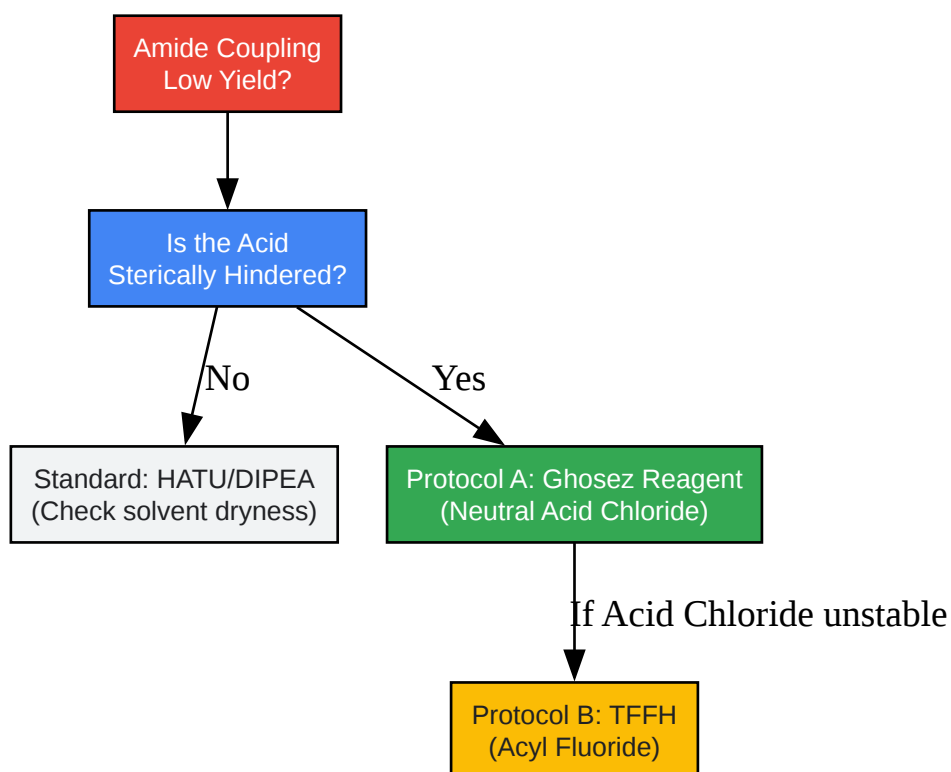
Amide Coupling
Low Yield?

Is the Acid
Sterically Hindered?

No

Yes

Standard: HATU/DIPEA
(Check solvent dryness)

Protocol A: Ghosez Reagent
(Neutral Acid Chloride)

If Acid Chloride unstable

Protocol B: TFFH
(Acyl Fluoride)